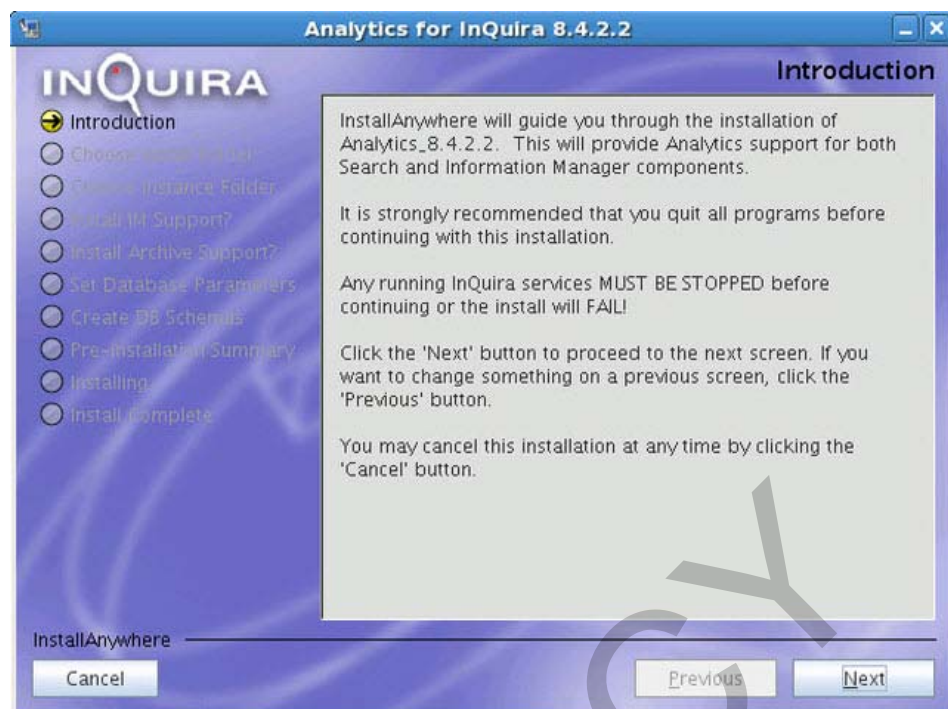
Analytics for InQuira 8.4.2.2

INQUIRA

Introduction

Introduction
Choose Install Folder
Choose Instance Folder
Install IM Support?
Install Archive Support?
Set Database Parameters
Create DB Schemas
Pre-Installation Summary
Installing
Install Complete

InstallAnywhere will guide you through the installation of Analytics_8.4.2.2. This will provide Analytics support for both Search and Information Manager components.

It is strongly recommended that you quit all programs before continuing with this installation.

Any running InQuira services MUST BE STOPPED before continuing or the install will FAIL!

Click the 'Next' button to proceed to the next screen. If you want to change something on a previous screen, click the 'Previous' button.

You may cancel this installation at any time by clicking the 'Cancel' button.

InstallAnywhere

Cancel

Previous

Next